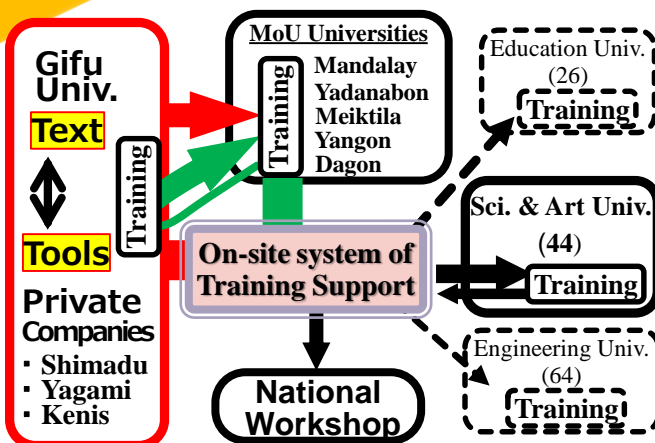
Gifu Univ.

Text

Tools

Training

Private Companies
・Shimadu
・Yagami
・Kenis

MoU Universities
Training
Mandalay
Yadanabon
Meiktila
Yangon
Dagon

On-site system of Training Support

National Workshop

Education Univ. (26)
Training

Sci. & Art Univ. (44)
Training

Engineering Univ. (64)
Training